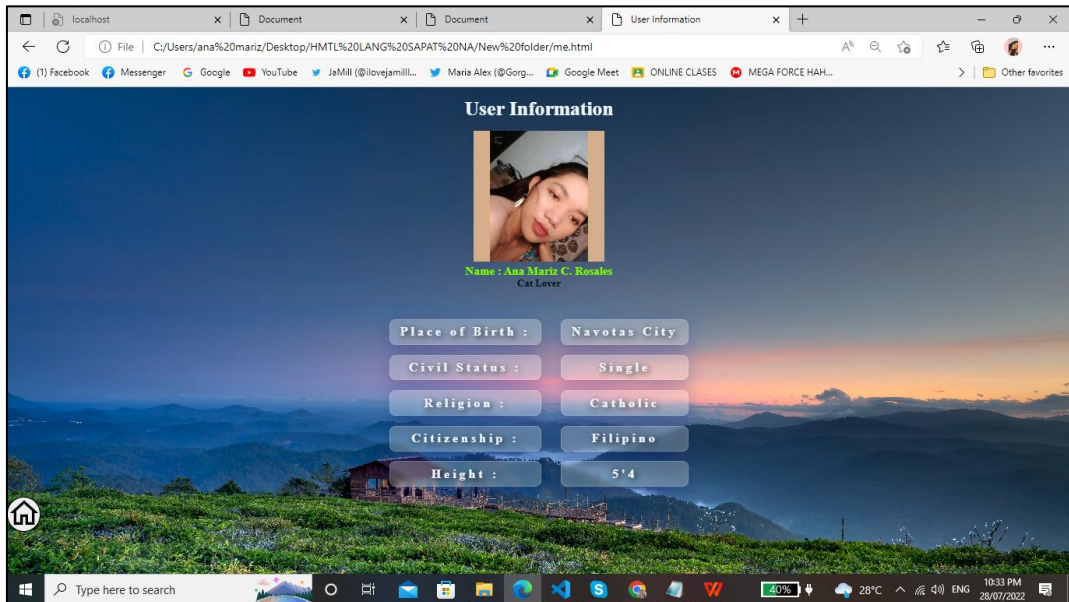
localhost × Document × Document × User Information × +

File | C:/Users/ana%20mariz/Desktop/HMTL%20LANG%20SAPAT%20NA/New%20folder/me.html

(1) Facebook Messenger Google YouTube JaMill (@ilovejamill... Maria Alex (@Gorg... Google Meet ONLINE CLASES MEGA FORCE HAH... Other favorites

User Information

Name : Ana Mariz C. Rosales
Cat Lover

| | |
|---|---|
| Place of Birth : | Navotas City |
| Civil Status : | Single |
| Religion : | Catholic |
| Citizenship : | Filipino |
| Height : | 5'4 |

Type here to search 40% 28°C ENG 10:33 PM 28/07/2022